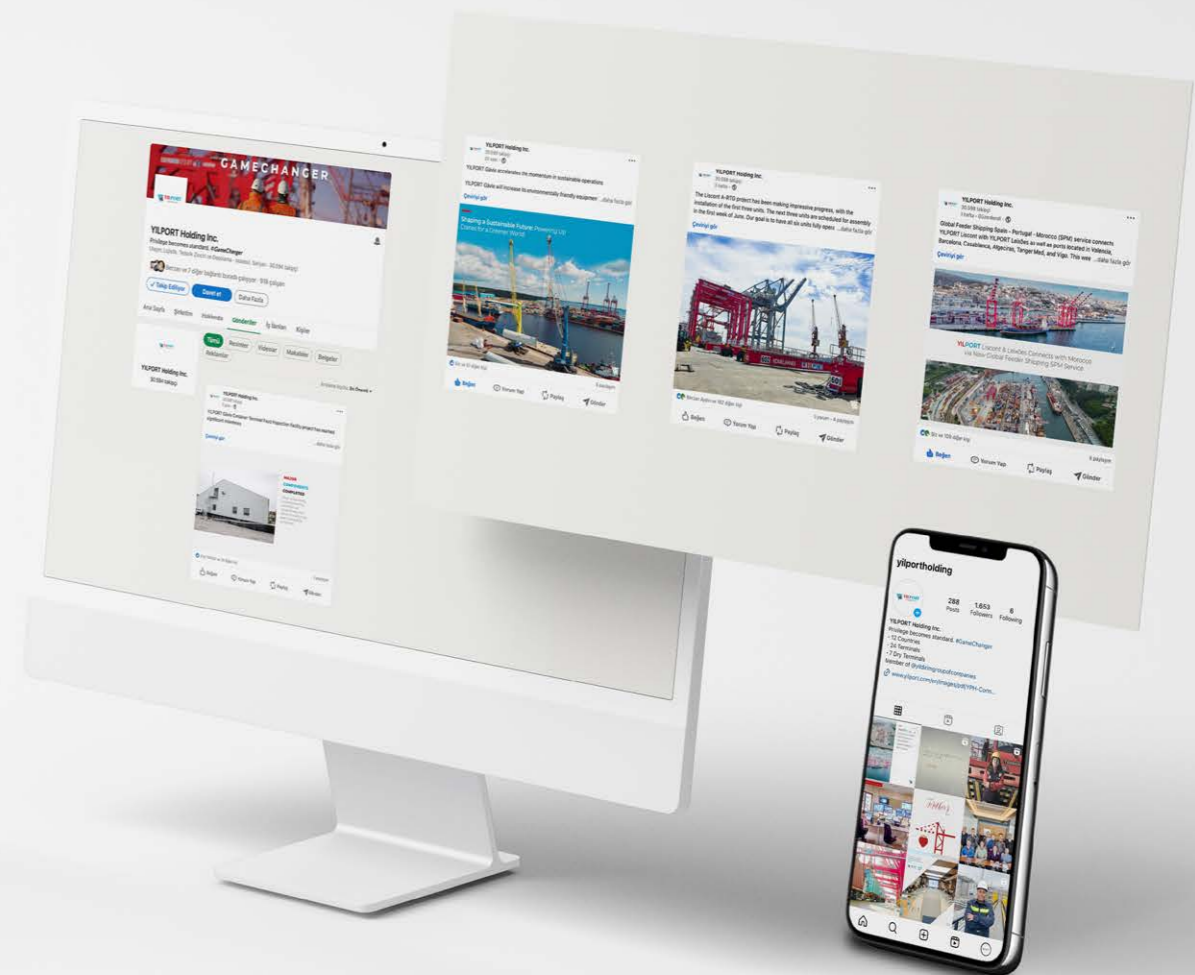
GAMECHANGER

YILPORT Holding Inc.
Privilege becomes standard. #GameChanger

Takip Ediliyor
Davet et
Daha fazla

Ana Sayfa
Şirketim
Hakkında
Gönderiler
İş İlanları
Kişiler

Tümü
Resimler
Videolar
Makaleler
Belgeler
Reklamlar

YILPORT Holding Inc.
30.594 takipçi

YILPORT Holding Inc.

Çeviriyi gör

Beğen
Yorum Yap
Paylaş
Gönder

YILPORT Holding Inc.
30.594 takipçi

YILPORT Gävle accelerates the momentum in sustainable operations

YILPORT Gävle will increase its environmentally friendly equipmen ...daha fazla gör

Çeviriyi gör

Shaping a Sustainable Future: Powering Up Cranes for a Greener World

Beğen
Yorum Yap
Paylaş
Gönder

YILPORT Holding Inc.
30.594 takipçi

The Lisconl A-RTG project has been making impressive progress, with the installation of the first three units. The next three units are scheduled for assembly in the first week of June. Our goal is to have all six units fully opera ...daha fazla gör

Çeviriyi gör

Beğen
Yorum Yap
Paylaş
Gönder

YILPORT Holding Inc.
30.594 takipçi

Global Feeder Shipping Spain - Portugal - Morocco (SPM) service connects YILPORT Liscont with YILPORT Leixões as well as ports located in Valencia, Barcelona, Casablanca, Algeciras, Tanger Med, and Vigo. This wee ...daha fazla gör

Çeviriyi gör

YILPORT Liscont & Leixões Connects with Morocco Via New Global Feeder Shipping SPM Service

Beğen
Yorum Yap
Paylaş
Gönder

yilportholding

288 Posts
1.653 Followers
6 Following

YILPORT Holding Inc.
Privilege becomes standard. #GameChanger
- 12 Countries
- 24 Terminals
- 7 Dry Terminals
Member of @yildirimgroupofcompanies
www.yilport.com/en/images/pdf/YPH-Corm...